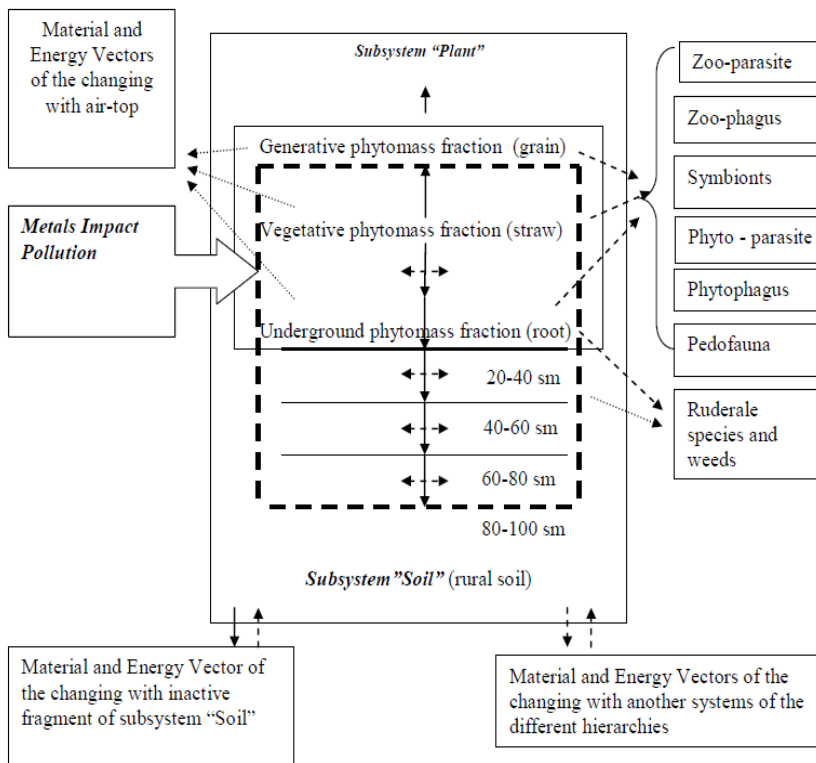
Material and Energy Vectors of the changing with air-top

Subsystem "Plant"

Zoo-parasite

Zoo-phagus

Symbionts

Phyto - parasite

Phytophagus

Pedofauna

Generative phytomass fraction (grain)

Metals Impact Pollution

Vegetative phytomass fraction (straw)

Underground phytomass fraction (root)

20-40 sm

40-60 sm

60-80 sm

80-100 sm

Ruderale species and weeds

Subsystem"Soil" (rural soil)

Material and Energy Vector of the changing with inactive fragment of subsystem "Soil"

Material and Energy Vectors of the changing with another systems of the different hierarchies